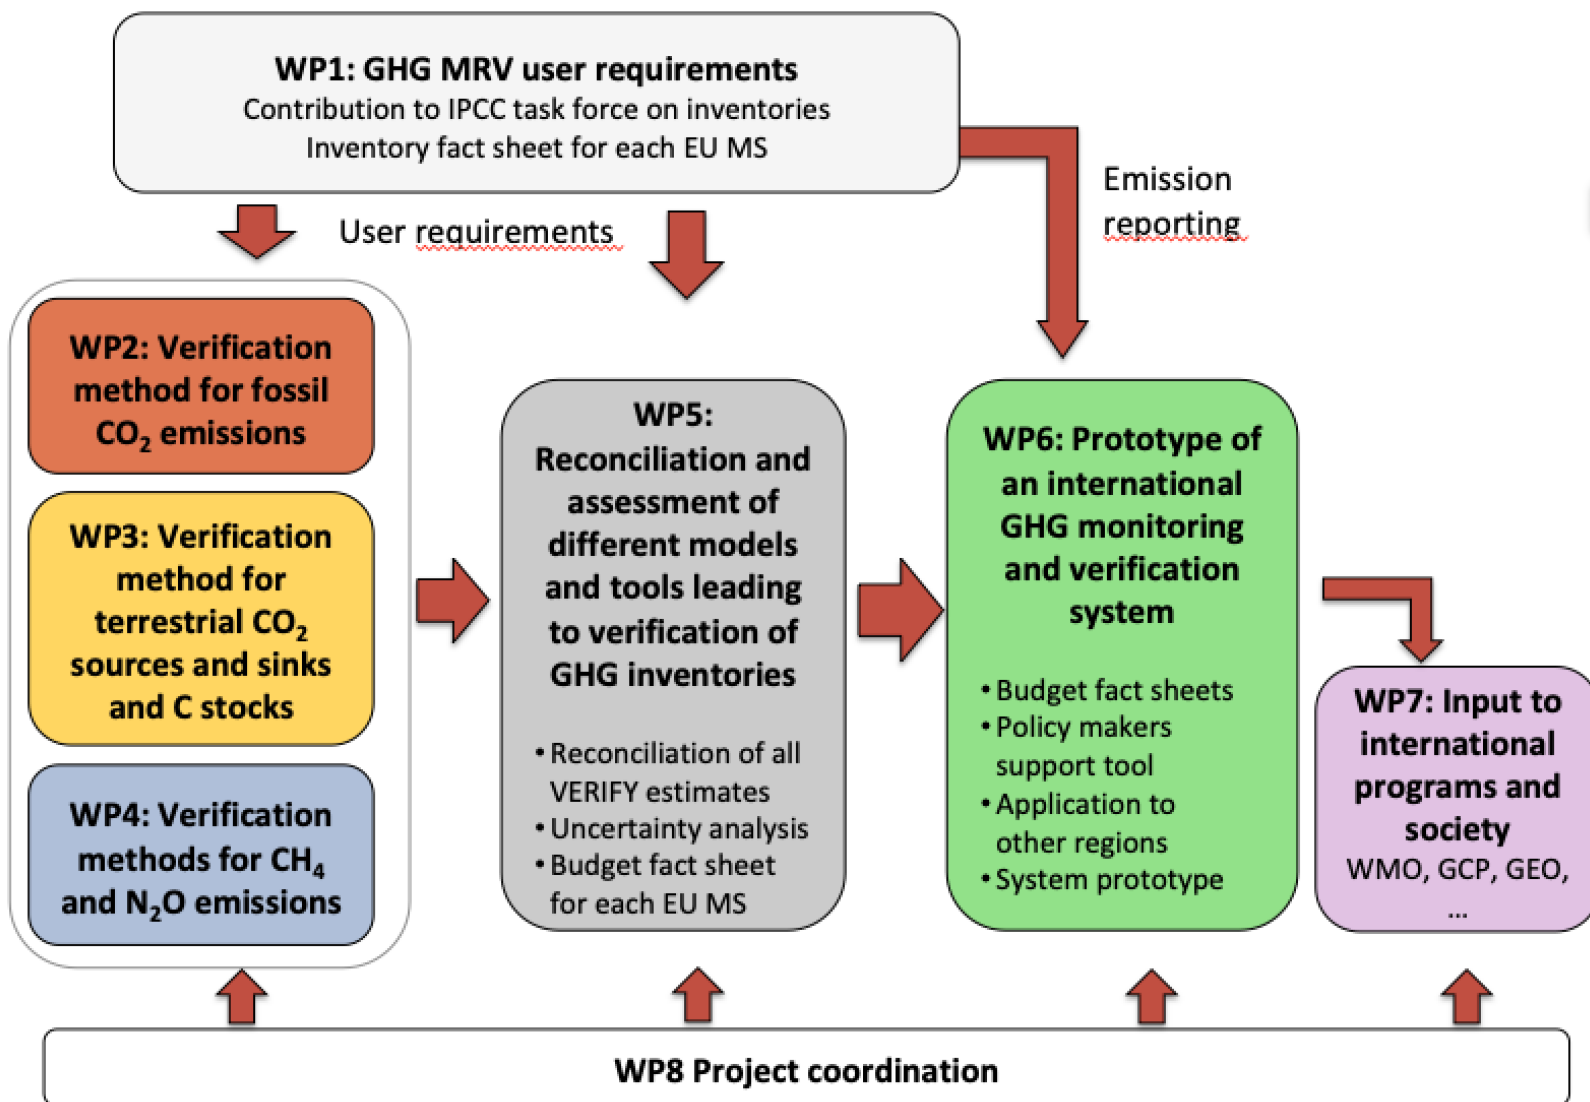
WP1: GHG MRV user requirements
Contribution to IPCC task force on inventories
Inventory fact sheet for each EU MS

User requirements

Emission reporting

WP2: Verification method for fossil $CO_2$ emissions

WP3: Verification method for terrestrial $CO_2$ sources and sinks and C stocks

WP4: Verification methods for $CH_4$ and $N_2O$ emissions

WP5: Reconciliation and assessment of different models and tools leading to verification of GHG inventories

• Reconciliation of all VERIFY estimates
• Uncertainty analysis
• Budget fact sheet for each EU MS

WP6: Prototype of an international GHG monitoring and verification system

• Budget fact sheets
• Policy makers support tool
• Application to other regions
• System prototype

WP7: Input to international programs and society
WMO, GCP, GEO, ...

WP8 Project coordination